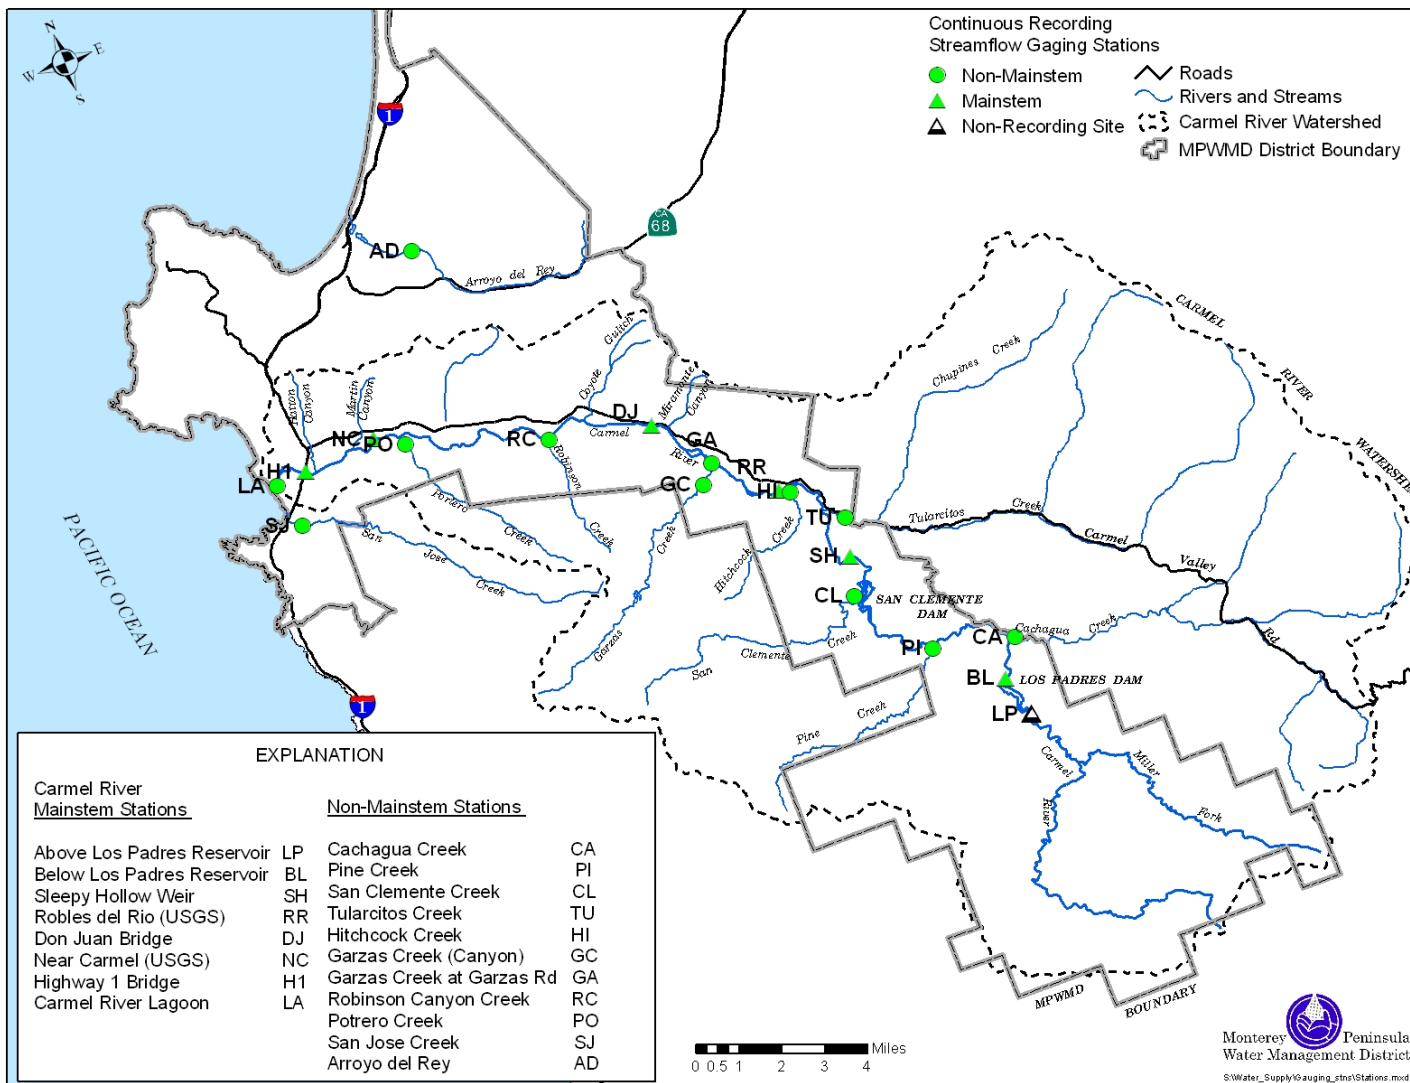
N
E
W
S

Continuous Recording Streamflow Gaging Stations
Non-Mainstem
Mainstem
Non-Recording Site
Roads
Rivers and Streams
Carmel River Watershed
MPWMD District Boundary

1
CA 68
AD
Arroyo del Rey
CARMEL
RIVER
WATERSHED
Chupines Creek
Coyote
Gulch
Miramonte
Canyon
Aaron Canyon
Martin Canyon
DJ
Carmel
NC
PO
RC
GA
River
RR
H1
LA
GC
HI
Robinson
Potrero
Creek
Creek
TU
Tularcitos
Creek
Carmel
Valley
Rd
SJ
San
Jose
Creek
Creek
Creek
Hitchcock
Creek
SH
CL
SAN CLEMENTE DAM
PACIFIC OCEAN
Garzas
Clemente
Creek
San
PI
CA
Cachagua
Creek
BL
LOS PADRES DAM
LP
Pine
Creek
Carmel
River
Miller
Fork
MPWMD
BOUNDARY
1

EXPLANATION

Carmel River Mainstem Stations

| | |
|---|---|
| Above Los Padres Reservoir | LP |
| Below Los Padres Reservoir | BL |
| Sleepy Hollow Weir | SH |
| Robles del Rio (USGS) | RR |
| Don Juan Bridge | DJ |
| Near Carmel (USGS) | NC |
| Highway 1 Bridge | H1 |
| Carmel River Lagoon | LA |

Non-Mainstem Stations

| | |
|---|---|
| Cachagua Creek | CA |
| Pine Creek | PI |
| San Clemente Creek | CL |
| Tularcitos Creek | TU |
| Hitchcock Creek | HI |
| Garzas Creek (Canyon) | GC |
| Garzas Creek at Garzas Rd | GA |
| Robinson Canyon Creek | RC |
| Potrero Creek | PO |
| San Jose Creek | SJ |
| Arroyo del Rey | AD |

Miles
0 0.5 1 2 3 4

Monterey Peninsula Water Management District
S:\Water_Supply\Gauging_stns\Stations.mxd